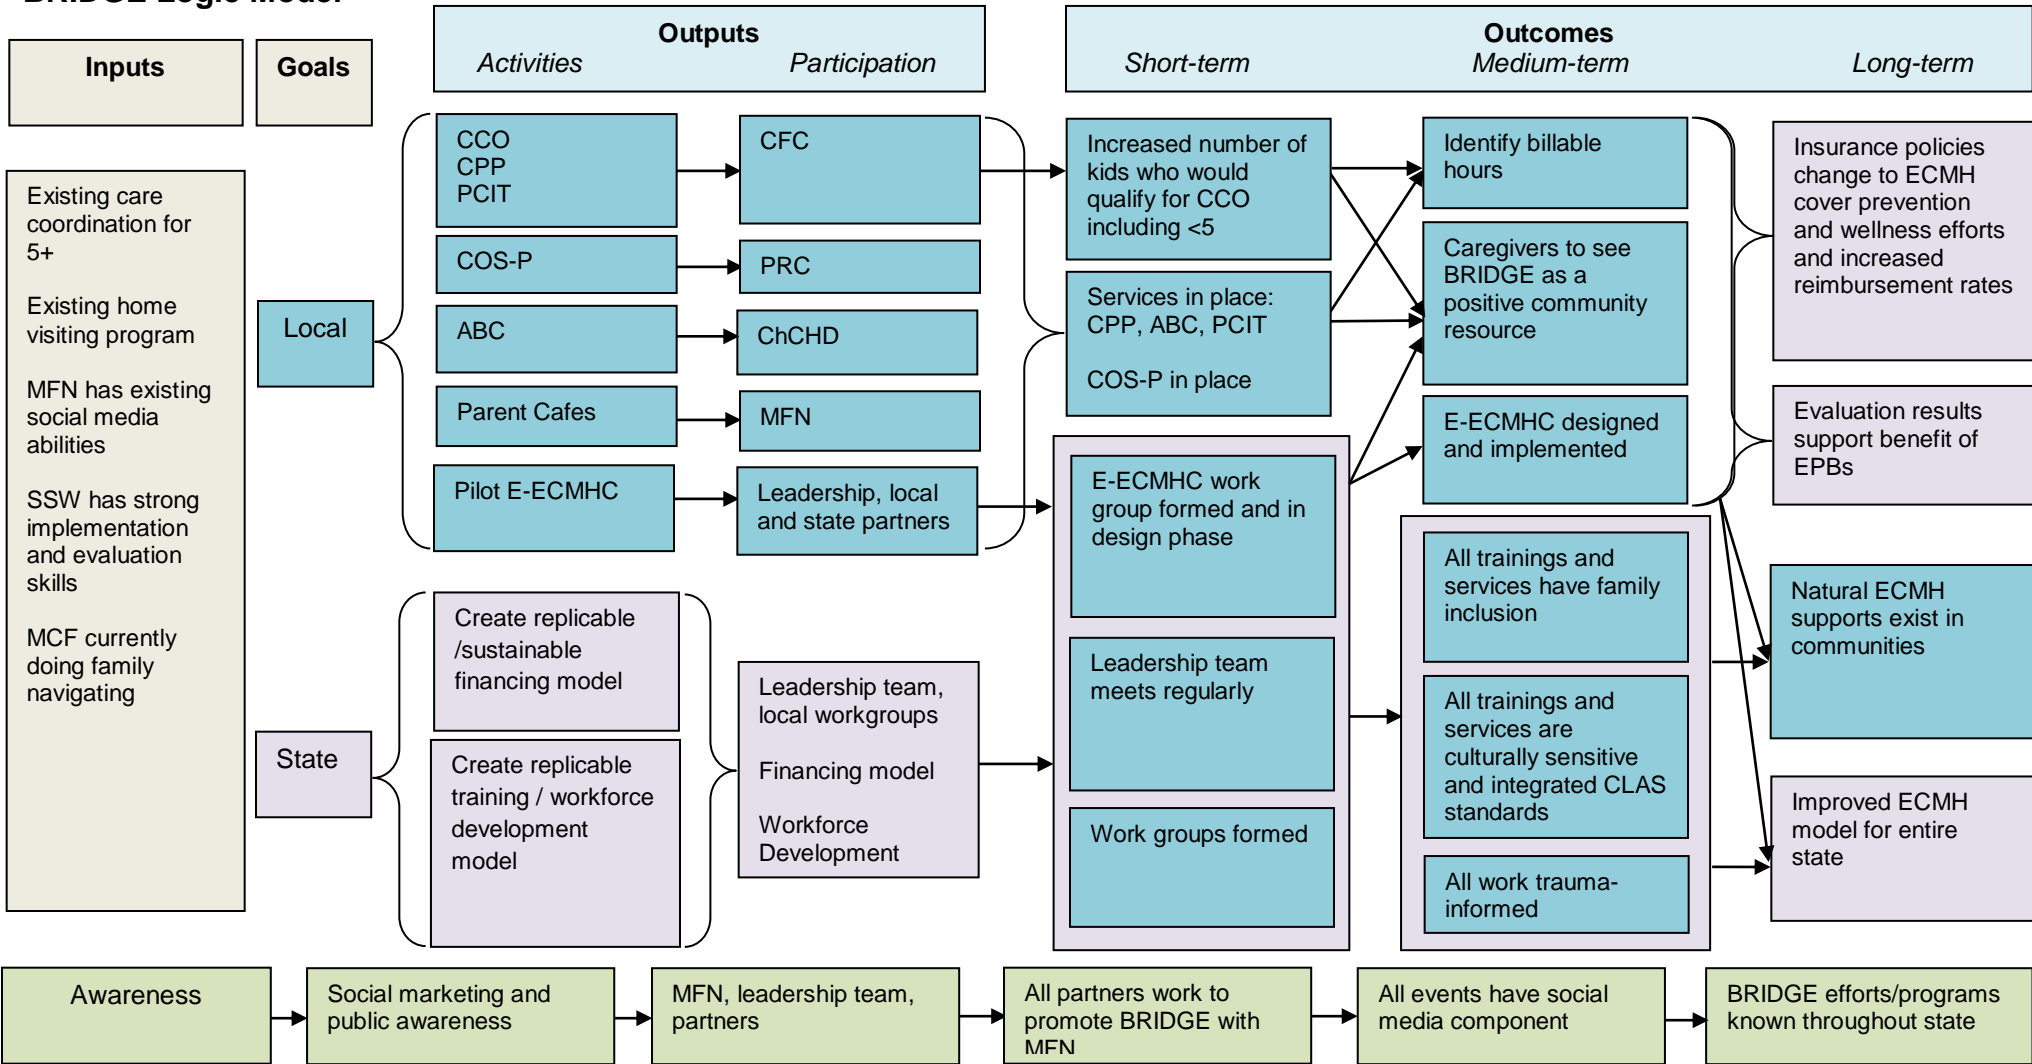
BRIDGE Logic Model

Inputs

Goals

Outputs
Activities Participation

Outcomes
Short-term Medium-term Long-term

Existing care coordination for 5+

Existing home visiting program

MFN has existing social media abilities

SSW has strong implementation and evaluation skills

MCF currently doing family navigating

Local

State

CCO
CPP
PCIT

COS-P

ABC

Parent Cafes

Pilot E-ECMHC

CFC

PRC

ChCHD

MFN

Leadership, local and state partners

Create replicable /sustainable financing model

Create replicable training / workforce development model

Leadership team, local workgroups

Financing model

Workforce Development

Increased number of kids who would qualify for CCO including <5

Services in place: CPP, ABC, PCIT

COS-P in place

E-ECMHC work group formed and in design phase

Leadership team meets regularly

Work groups formed

Identify billable hours

Caregivers to see BRIDGE as a positive community resource

E-ECMHC designed and implemented

All trainings and services have family inclusion

All trainings and services are culturally sensitive and integrated CLAS standards

All work trauma-informed

Insurance policies change to ECMH cover prevention and wellness efforts and increased reimbursement rates

Evaluation results support benefit of EPBs

Natural ECMH supports exist in communities

Improved ECMH model for entire state

Awareness

Social marketing and public awareness

MFN, leadership team, partners

All partners work to promote BRIDGE with MFN

All events have social media component

BRIDGE efforts/programs known throughout state